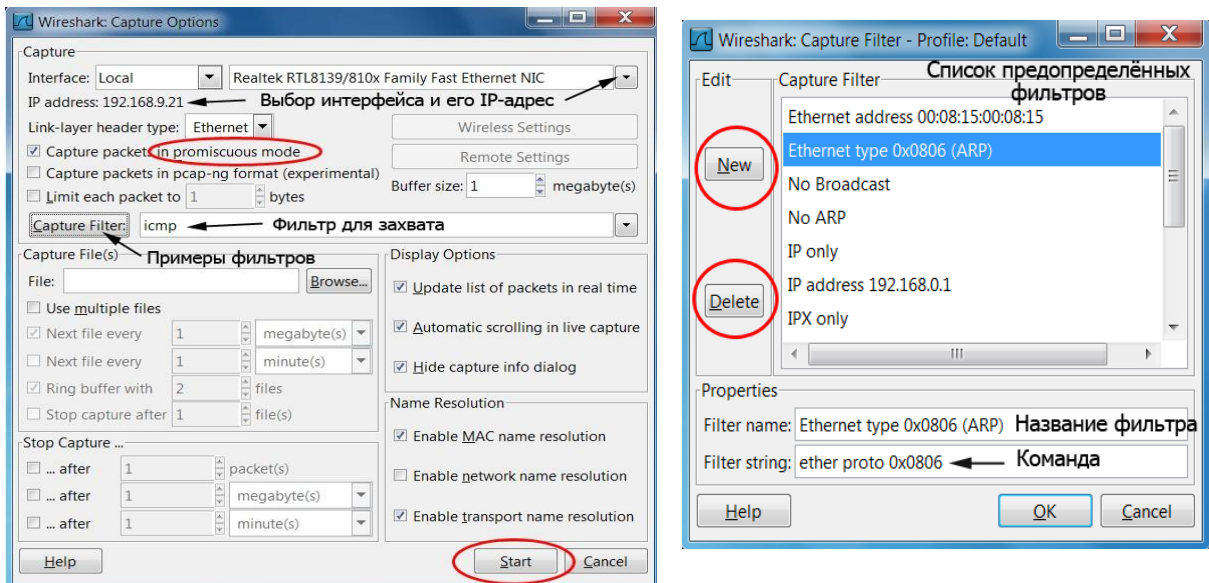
Wireshark: Capture Options

Capture
Interface: Local
Realtek RTL8139/810x Family Fast Ethernet NIC
IP address: 192.168.9.21
Выбор интерфейса и его IP-адрес
Link-layer header type: Ethernet
Wireless Settings
Capture packets in promiscuous mode
Remote Settings
Capture packets in pcap-ng format (experimental)
Buffer size: 1 megabyte(s)
Limit each packet to 1 bytes
Capture Filter: icmp
Фильтр для захвата
Примеры фильтров

Capture File(s)
File: Browse...
Use multiple files
Next file every 1 megabyte(s)
Next file every 1 minute(s)
Ring buffer with 2 files
Stop capture after 1 file(s)

Display Options
Update list of packets in real time
Automatic scrolling in live capture
Hide capture info dialog

Name Resolution
Enable MAC name resolution
Enable network name resolution
Enable transport name resolution

Stop Capture ...
... after 1 packet(s)
... after 1 megabyte(s)
... after 1 minute(s)

Help
Start
Cancel

Wireshark: Capture Filter - Profile: Default

Edit
Capture Filter
Список предопределённых фильтров
New
Delete
Ethernet address 00:08:15:00:08:15
Ethernet type 0x0806 (ARP)
No Broadcast
No ARP
IP only
IP address 192.168.0.1
IPX only

Properties
Filter name: Ethernet type 0x0806 (ARP)
Название фильтра
Filter string: ether proto 0x0806
Команда

Help
OK
Cancel